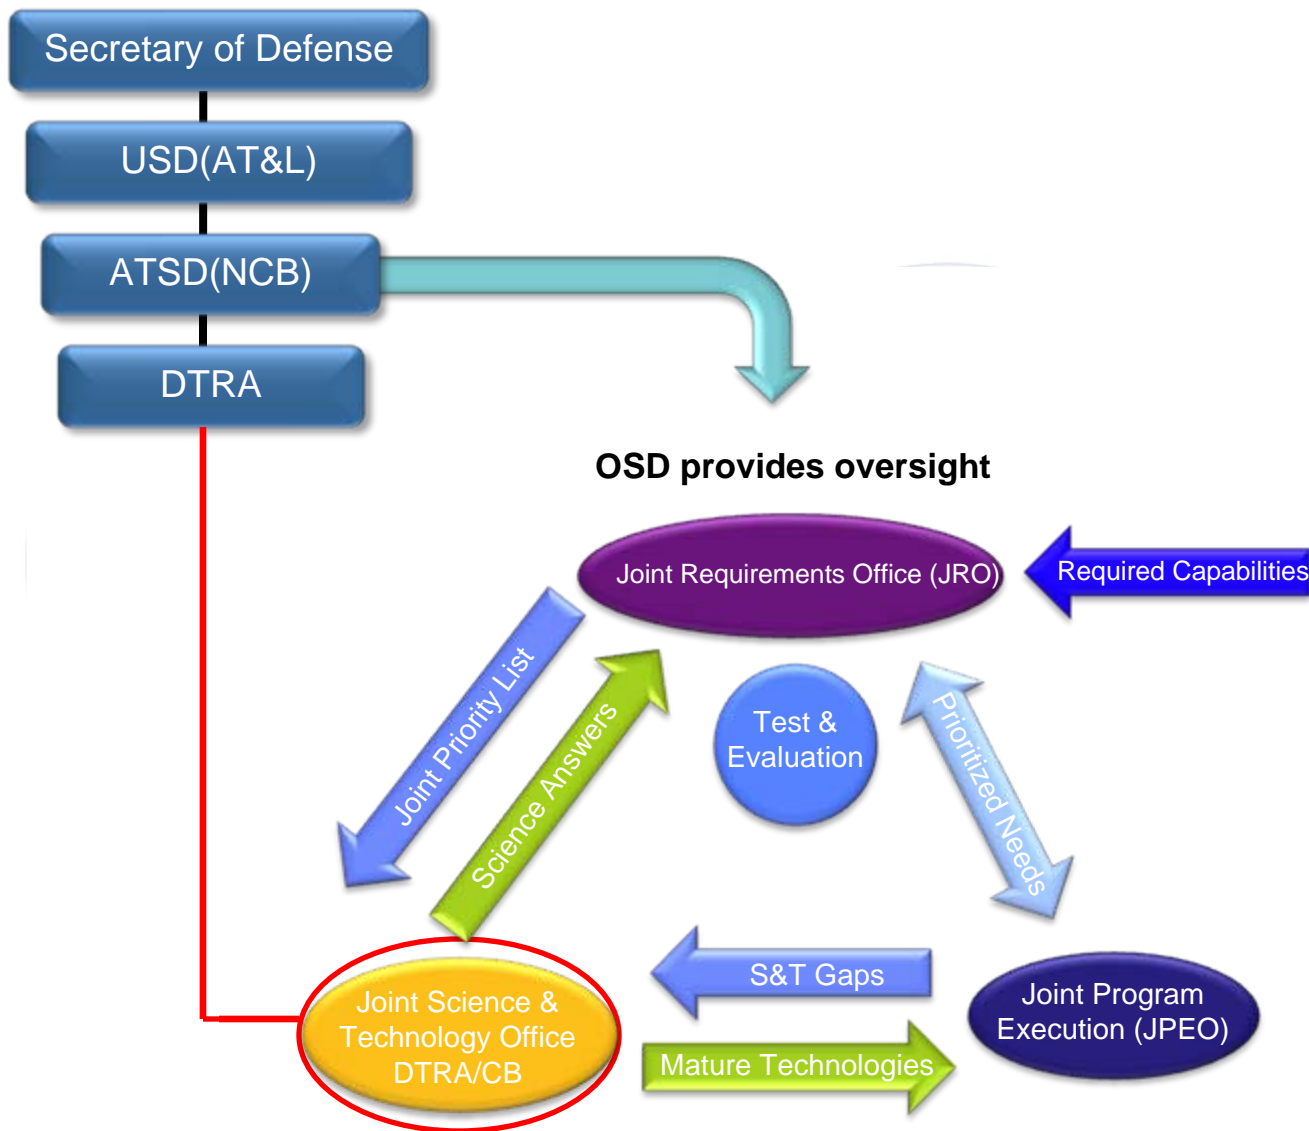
Secretary of Defense

USD(AT&L)

ATSD(NCB)

DTRA

OSD provides oversight

Joint Requirements Office (JRO)

Required Capabilities

Joint Priority List

Science Answers

Test & Evaluation

Prioritized Needs

S&T Gaps

Joint Science & Technology Office DTRA/CB

Mature Technologies

Joint Program Execution (JPEO)